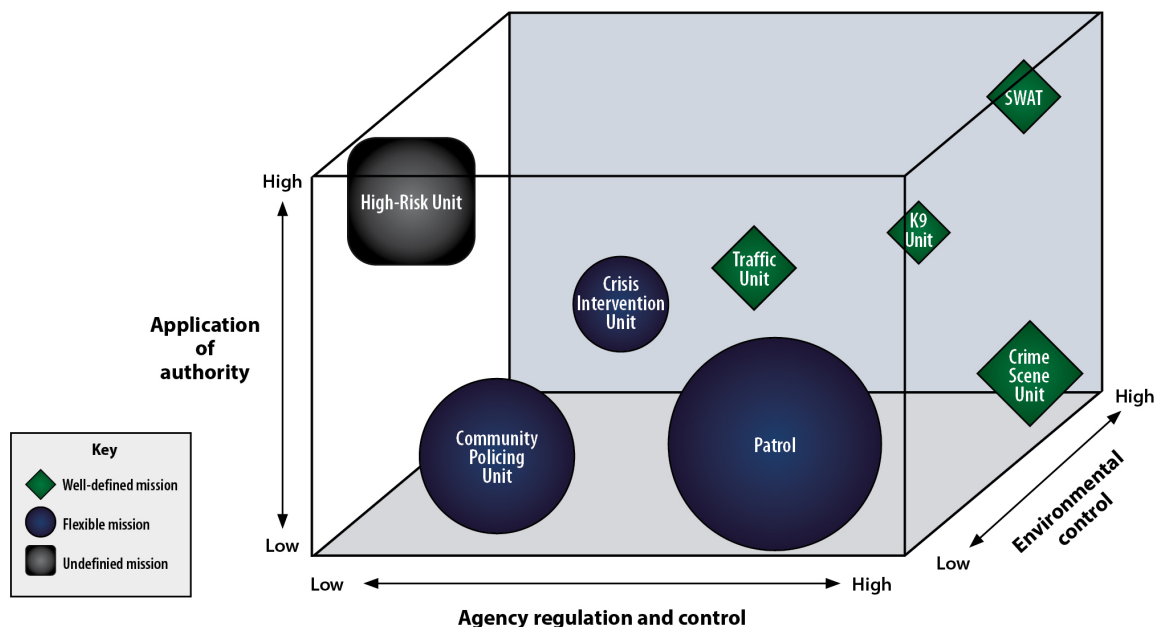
High

Low

Application of authority

High-Risk Unit

SWAT

K9 Unit

Traffic Unit

Crisis Intervention Unit

Crime Scene Unit

Community Policing Unit

Patrol

High

Low

Environmental control

Low

High

Agency regulation and control

Key

Well-defined mission

Flexible mission

Undefinied mission